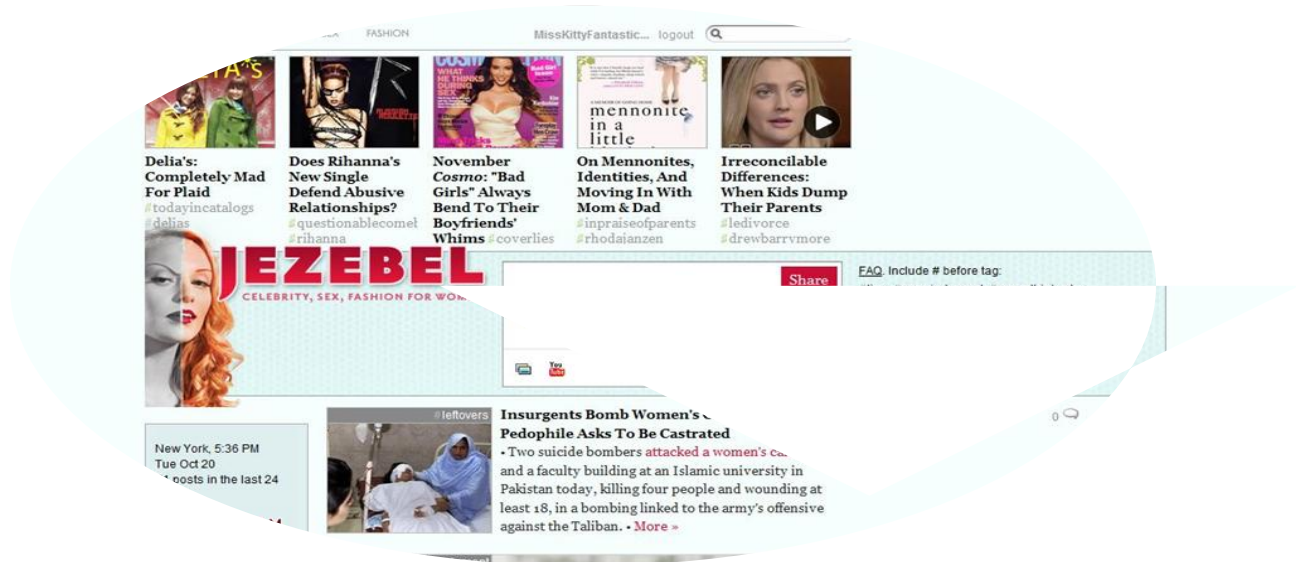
FASHION MissKittyFantastic... logout

Delia's: Completely Mad For Plaid #todayincatalogs #delias

Does Rihanna's New Single Defend Abusive Relationships? #questionablecomel #rihanna

November Cosmo: "Bad Girls" Always Bend To Their Boyfriends' Whims #coverlies

On Mennonites, Identities, And Moving In With Mom & Dad #inpraiseofparents #rhodajanzen

Irreconcilable Differences: When Kids Dump Their Parents #ledivorce #drewbarrymore

JEZEBEL
CELEBRITY, SEX, FASHION FOR WOM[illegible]

Share

FAQ. Include # before tag:

New York, 5:36 PM
Tue Oct 20
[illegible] posts in the last 24

#leftovers
Insurgents Bomb Women's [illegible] Pedophile Asks To Be Castrated
• Two suicide bombers attacked a women's c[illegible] and a faculty building at an Islamic university in Pakistan today, killing four people and wounding at least 18, in a bombing linked to the army's offensive against the Taliban. • More »

0